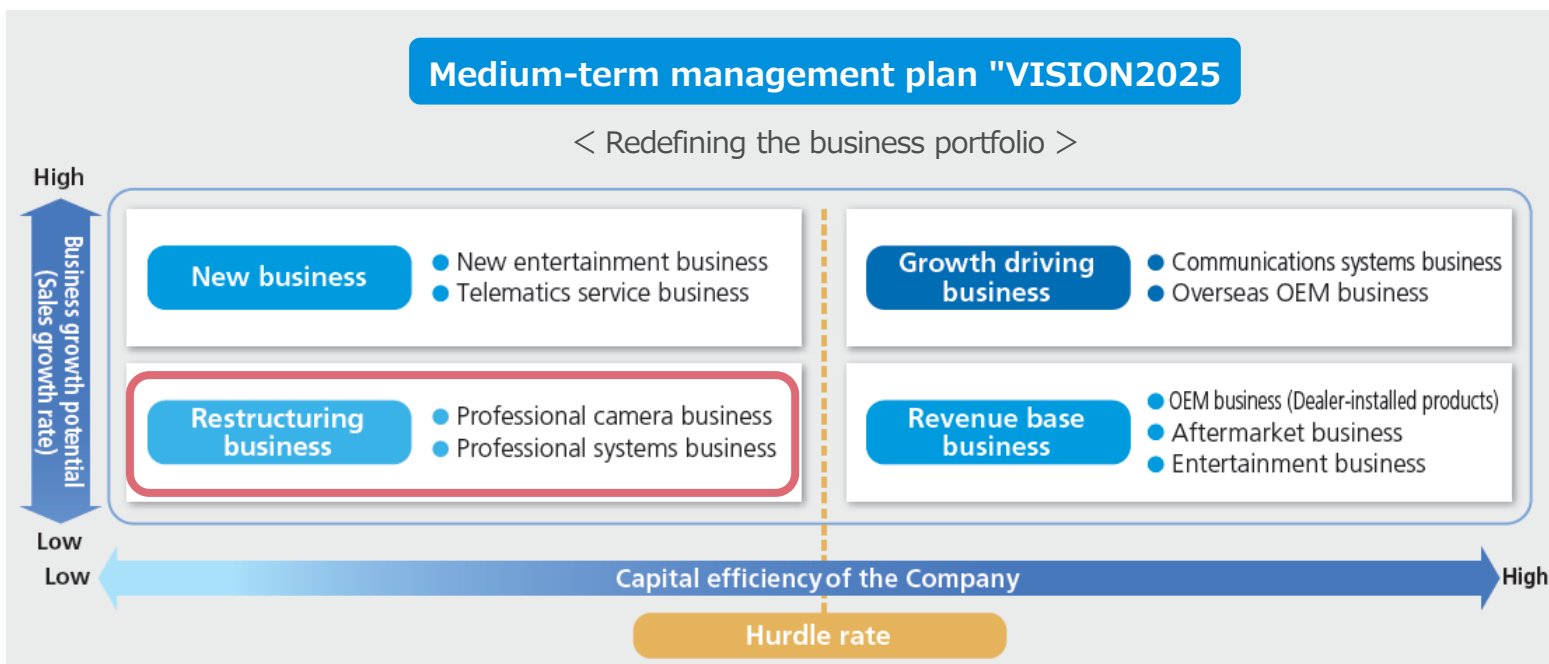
Medium-term management plan "VISION2025

< Redefining the business portfolio >

High

Business growth potential (Sales growth rate)

Low

New business
- New entertainment business
- Telematics service business

Growth driving business
- Communications systems business
- Overseas OEM business

Restructuring business
- Professional camera business
- Professional systems business

Revenue base business
- OEM business (Dealer-installed products)
- Aftermarket business
- Entertainment business

Low

Capital efficiency of the Company

High

Hurdle rate